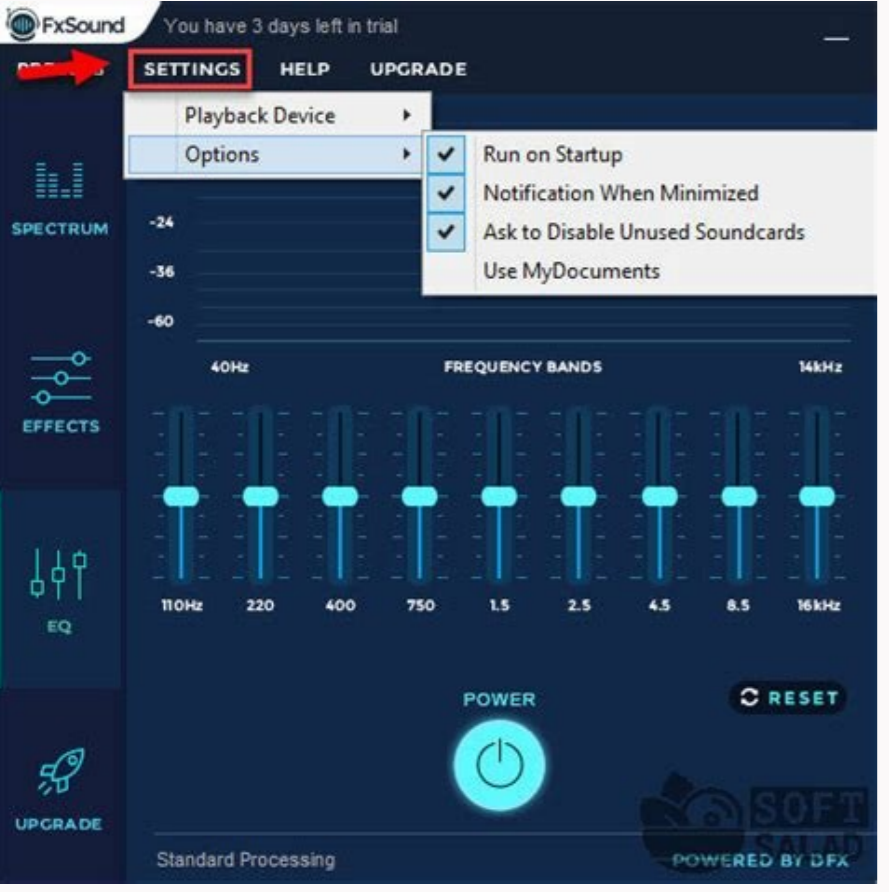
FxSound You have 3 days left in trial

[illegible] SETTINGS HELP UPGRADE

Playback Device
Options

Run on Startup
Notification When Minimized
Ask to Disable Unused Soundcards
Use MyDocuments

SPECTRUM

-24
-36
-60

EFFECTS

40Hz FREQUENCY BANDS 14kHz

110Hz 220 400 750 1.5 2.5 4.5 8.5 16kHz

EQ

POWER

RESET

UPGRADE

SOFT SALAD

Standard Processing

POWERED BY DFX